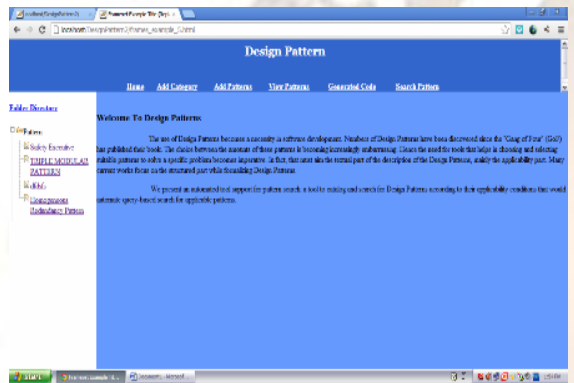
localhost/DesignPattern2/... | Framed Example Title (Script) ×

localhost/DesignPattern2/frames_example_02.html

Design Pattern

Home Add Category Add Patterns View Patterns Generated Code Search Pattern

Folder Directory

Pattern
Safety Executive
TRIPLE MODULAR PATTERN
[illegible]
Homogeneous Redundancy Pattern

Welcome To Design Patterns

The use of Design Patterns becomes a necessity in software development. Numbers of Design Patterns have been discovered since the "Gang of Four" (GoF) has published their book. The choice between the amount of these patterns is becoming increasingly embarrassing. Hence the need for tools that helps in choosing and selecting suitable patterns to solve a specific problem becomes imperative. In fact, that must also the textual part of the description of the Design Patterns, mainly the applicability part. Many current works focus on the structured part while formalizing Design Patterns.

We present an automated tool support for pattern search: a tool to catalog and search for Design Patterns according to their applicability conditions that would automatic query-based search for applicable patterns.

start | Framed Example Title ... | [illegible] - Microsoft ...